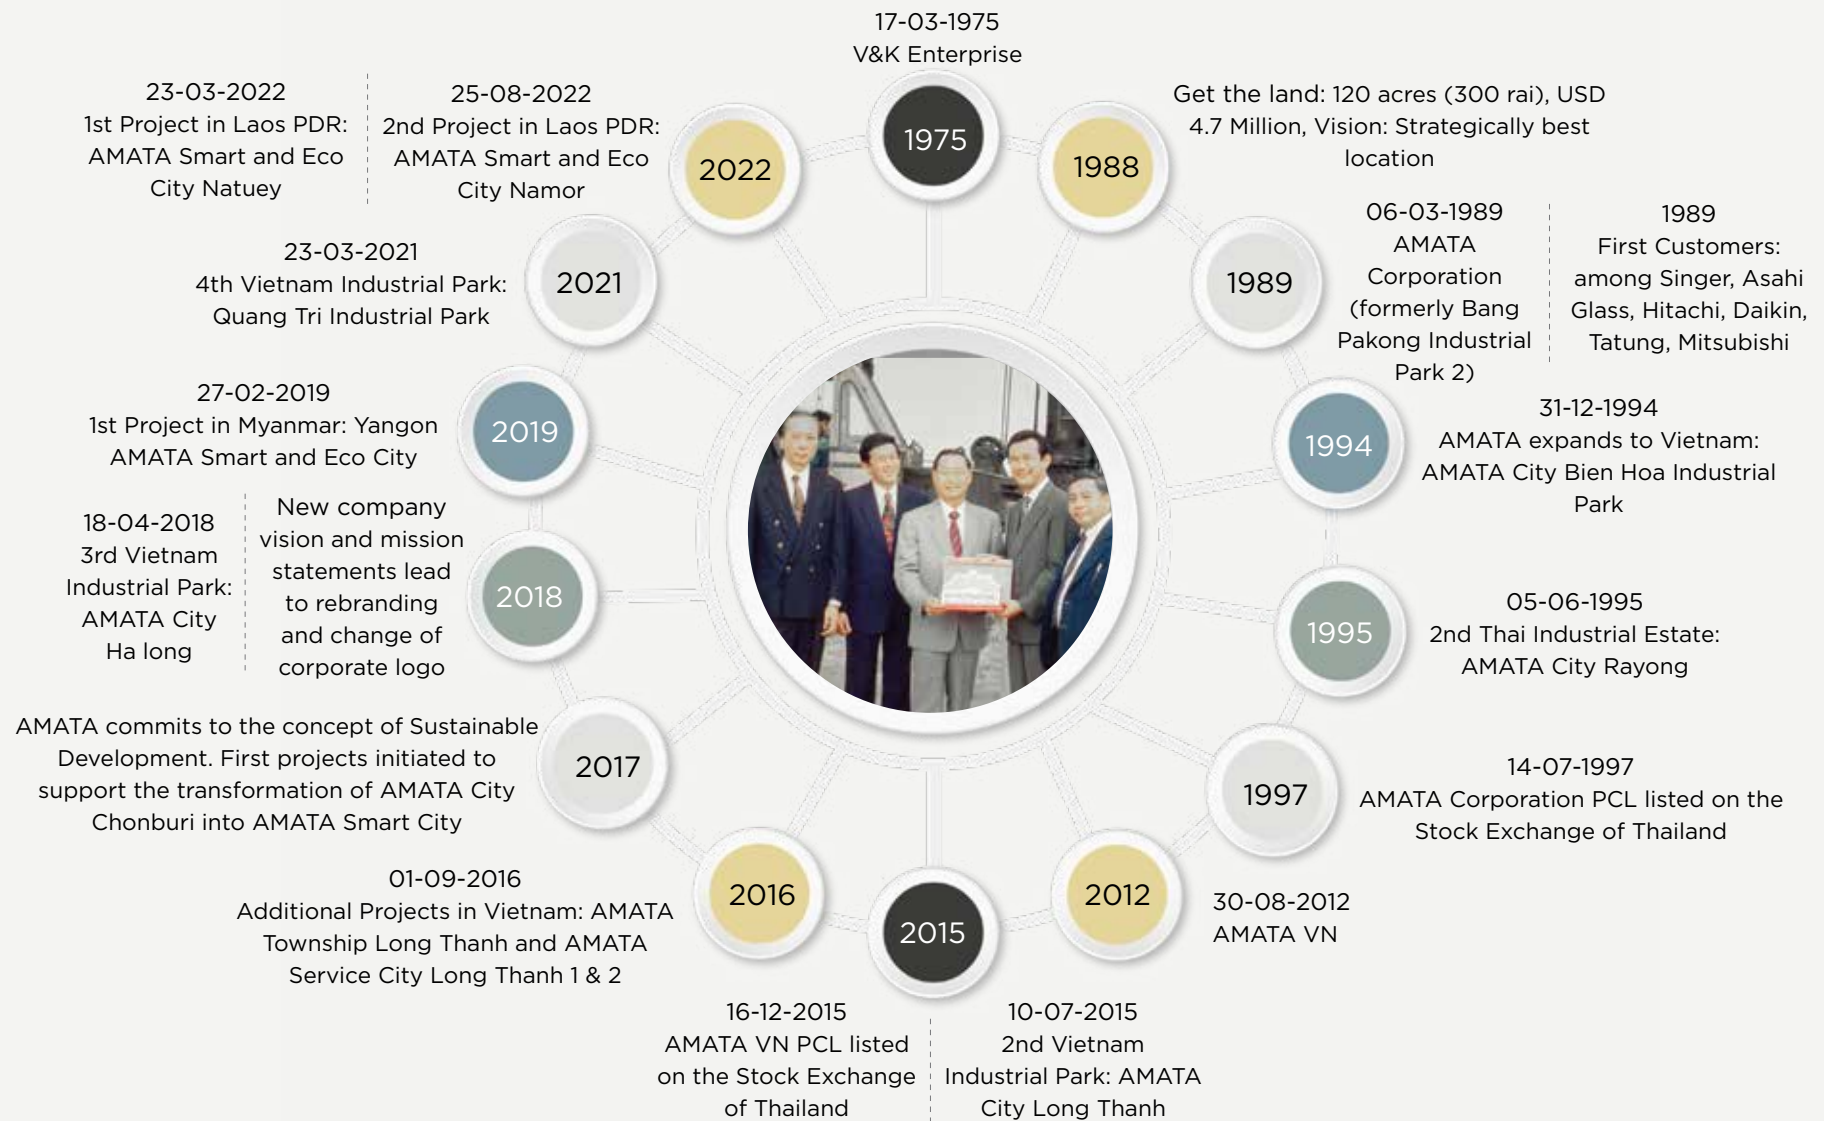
17-03-1975
V&K Enterprise

1975

1988

Get the land: 120 acres (300 rai), USD 4.7 Million, Vision: Strategically best location

1989

06-03-1989
AMATA Corporation (formerly Bang Pakong Industrial Park 2)

1989
First Customers: among Singer, Asahi Glass, Hitachi, Daikin, Tatung, Mitsubishi

1994

31-12-1994
AMATA expands to Vietnam: AMATA City Bien Hoa Industrial Park

1995

05-06-1995
2nd Thai Industrial Estate: AMATA City Rayong

1997

14-07-1997
AMATA Corporation PCL listed on the Stock Exchange of Thailand

2012

30-08-2012
AMATA VN

2015

10-07-2015
2nd Vietnam Industrial Park: AMATA City Long Thanh

16-12-2015
AMATA VN PCL listed on the Stock Exchange of Thailand

2016

01-09-2016
Additional Projects in Vietnam: AMATA Township Long Thanh and AMATA Service City Long Thanh 1 & 2

2017

AMATA commits to the concept of Sustainable Development. First projects initiated to support the transformation of AMATA City Chonburi into AMATA Smart City

2018

18-04-2018
3rd Vietnam Industrial Park: AMATA City Ha long

New company vision and mission statements lead to rebranding and change of corporate logo

2019

27-02-2019
1st Project in Myanmar: Yangon AMATA Smart and Eco City

2021

23-03-2021
4th Vietnam Industrial Park: Quang Tri Industrial Park

2022

23-03-2022
1st Project in Laos PDR: AMATA Smart and Eco City Natuey

25-08-2022
2nd Project in Laos PDR: AMATA Smart and Eco City Namor